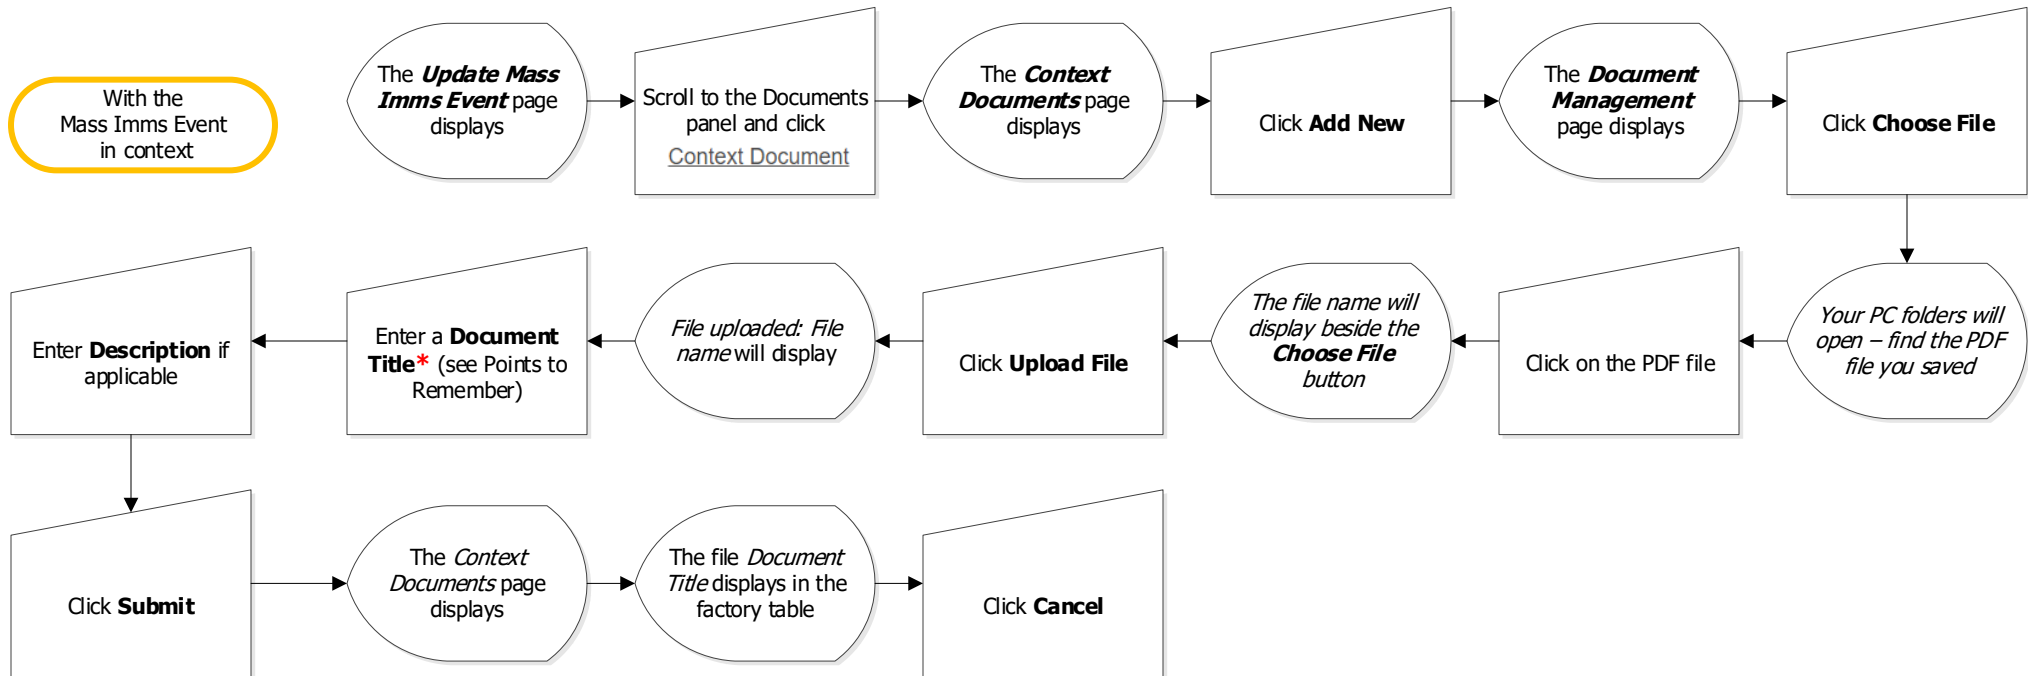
With the Mass Imms Event in context

The ***Update Mass Imms Event*** page displays

Scroll to the Documents panel and click Context Document

The ***Context Documents*** page displays

Click **Add New**

The ***Document Management*** page displays

Click **Choose File**

*Your PC folders will open – find the PDF file you saved*

Click on the PDF file

*The file name will display beside the **Choose File** button*

Click **Upload File**

*File uploaded: File name* will display

Enter a **Document Title*** (see Points to Remember)

Enter **Description** if applicable

Click **Submit**

The *Context Documents* page displays

The file *Document Title* displays in the factory table

Click **Cancel**